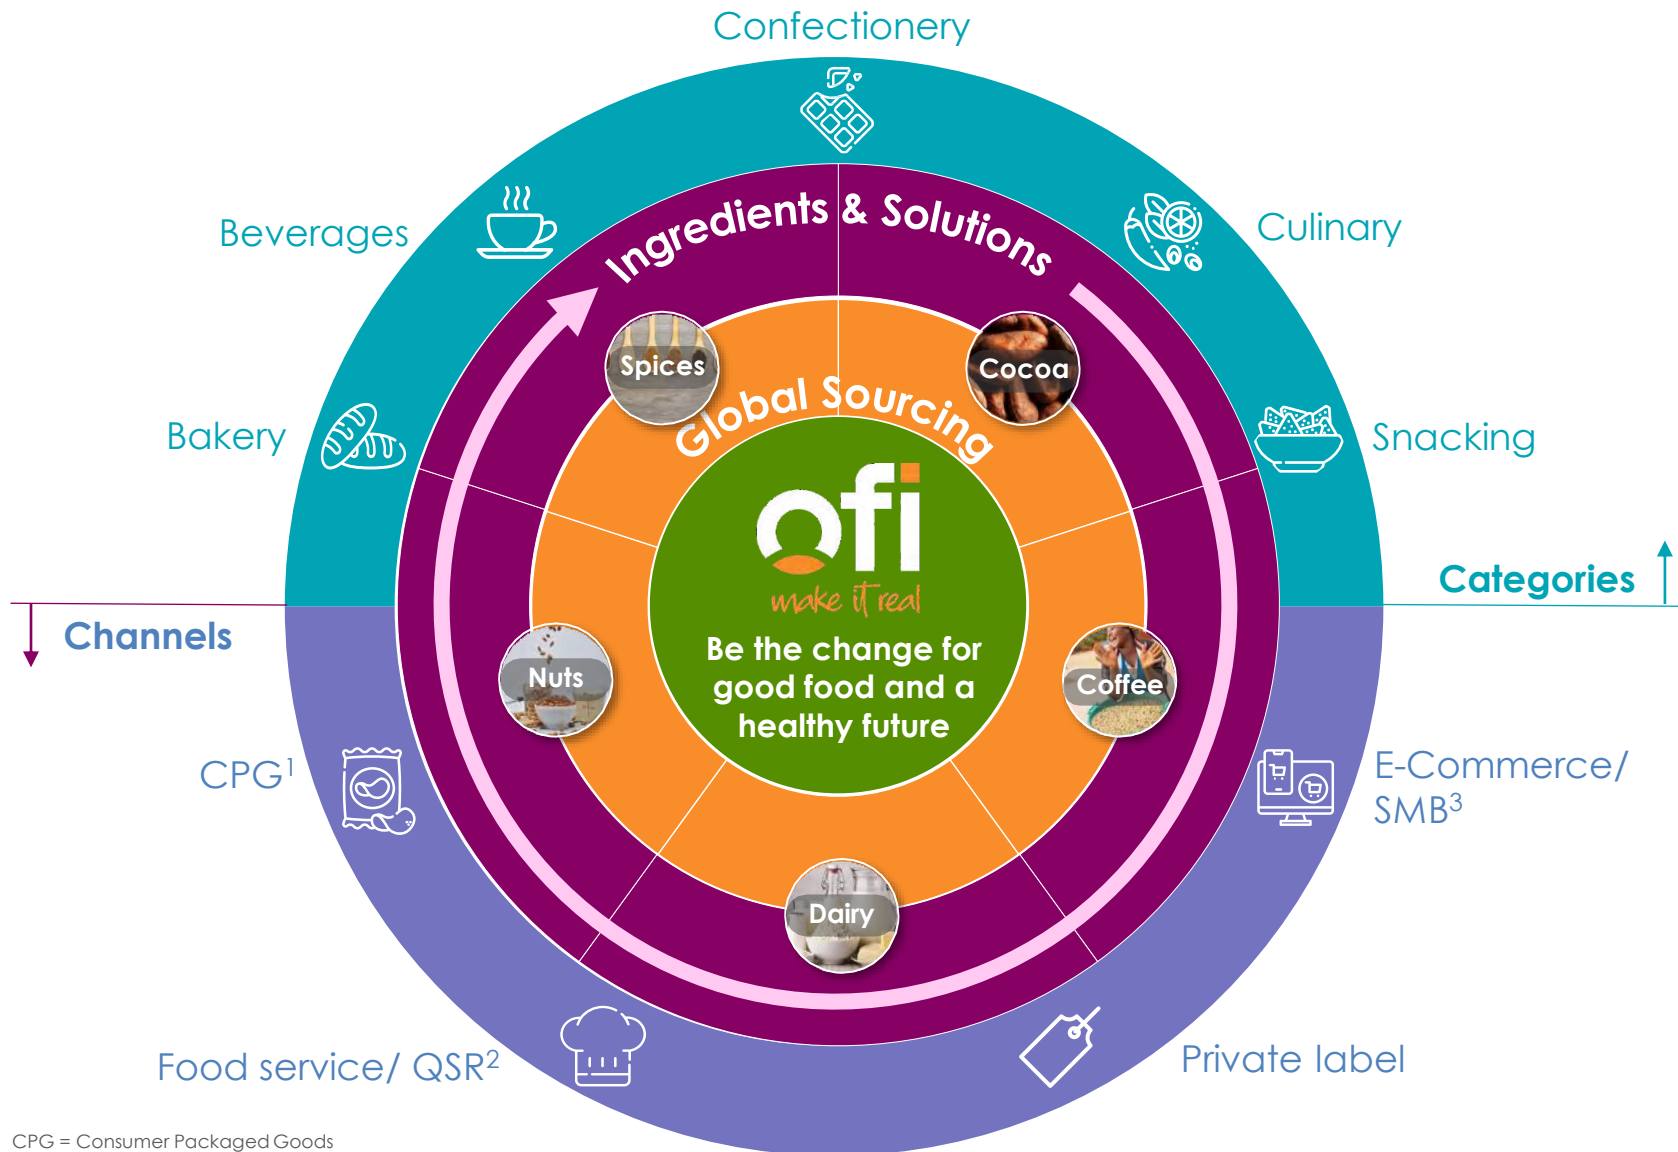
Confectionery

Beverages

Culinary

Ingredients & Solutions

Spices

Cocoa

Global Sourcing

Bakery

Snacking

ofi

make it real

Be the change for good food and a healthy future

Categories

Channels

Nuts

Coffee

CPG$^1$

E-Commerce/ SMB$^3$

Dairy

Food service/ QSR$^2$

Private label

CPG = Consumer Packaged Goods